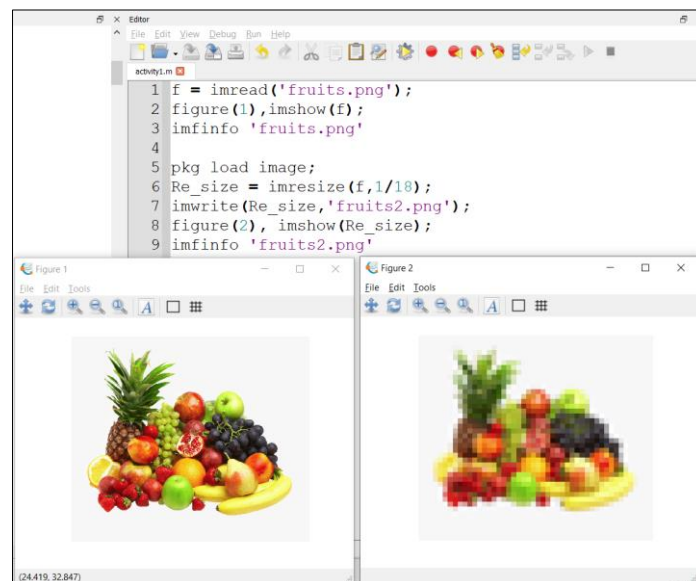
Editor

File Edit View Debug Run Help

activity1.m

1 f = imread('fruits.png');
2 figure(1),imshow(f);
3 imfinfo 'fruits.png'
4
5 pkg load image;
6 Re_size = imresize(f,1/18);
7 imwrite(Re_size,'fruits2.png');
8 figure(2), imshow(Re_size);
9 imfinfo 'fruits2.png'

Figure 1

File Edit Tools

A

(24.419, 32.847)

Figure 2

File Edit Tools

A